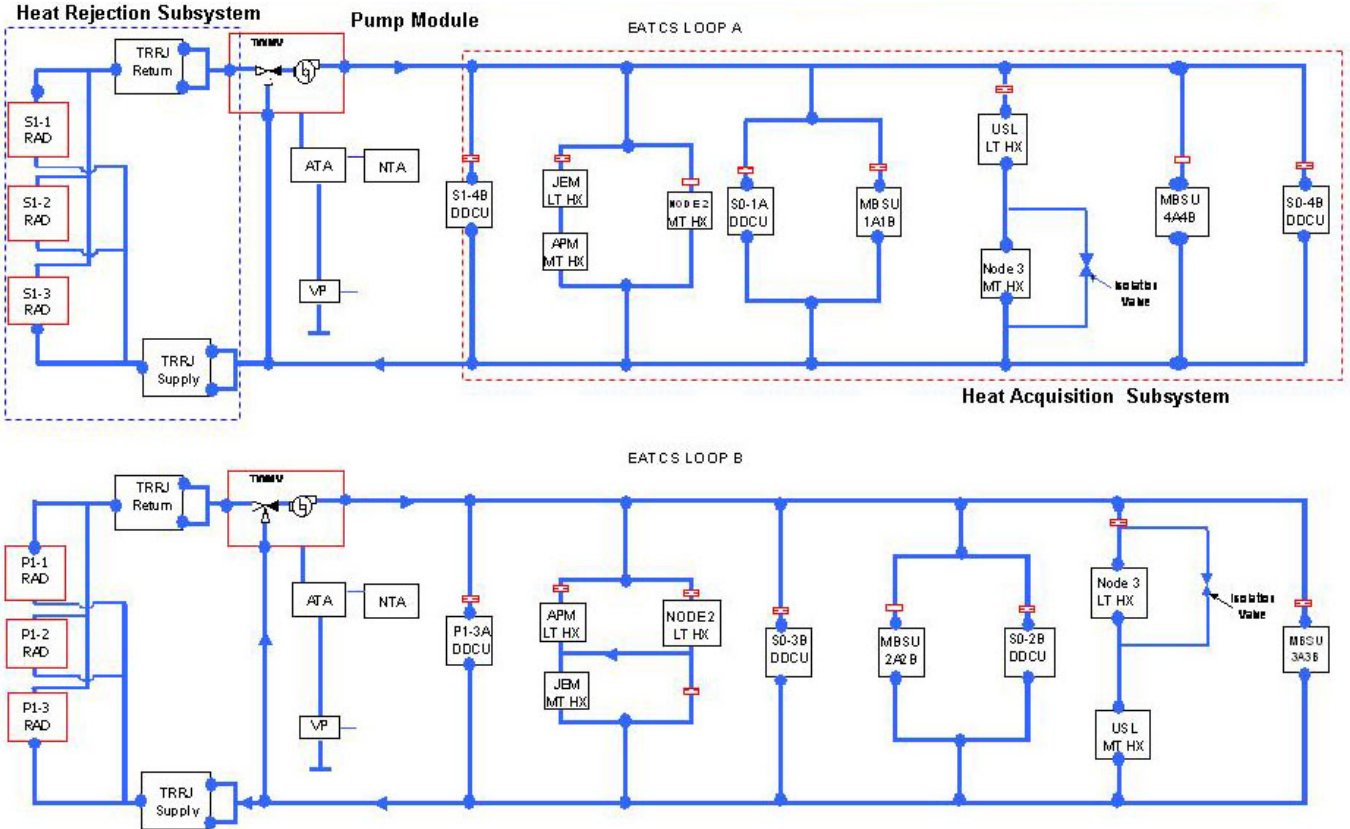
Heat Rejection Subsystem

Pump Module

EATCS LOOP A

TRRJ Return

TOMV

S1-1 RAD

S1-2 RAD

S1-3 RAD

ATA

NTA

VP

TRRJ Supply

S1-4B DDCU

JEM LT HX

APM MT HX

NODE2 MT HX

S0-1A DDCU

MBSU 1A1B

USL LT HX

Node 3 MT HX

Isolation Valve

MBSU 4A4B

S0-4B DDCU

Heat Acquisition Subsystem

EATCS LOOP B

TRRJ Return

TOMV

P1-1 RAD

P1-2 RAD

P1-3 RAD

ATA

NTA

VP

TRRJ Supply

P1-3A DDCU

APM LT HX

NODE2 LT HX

JEM MT HX

S0-3B DDCU

MBSU 2A2B

S0-2B DDCU

Node 3 LT HX

Isolation Valve

USL MT HX

MBSU 3A3B